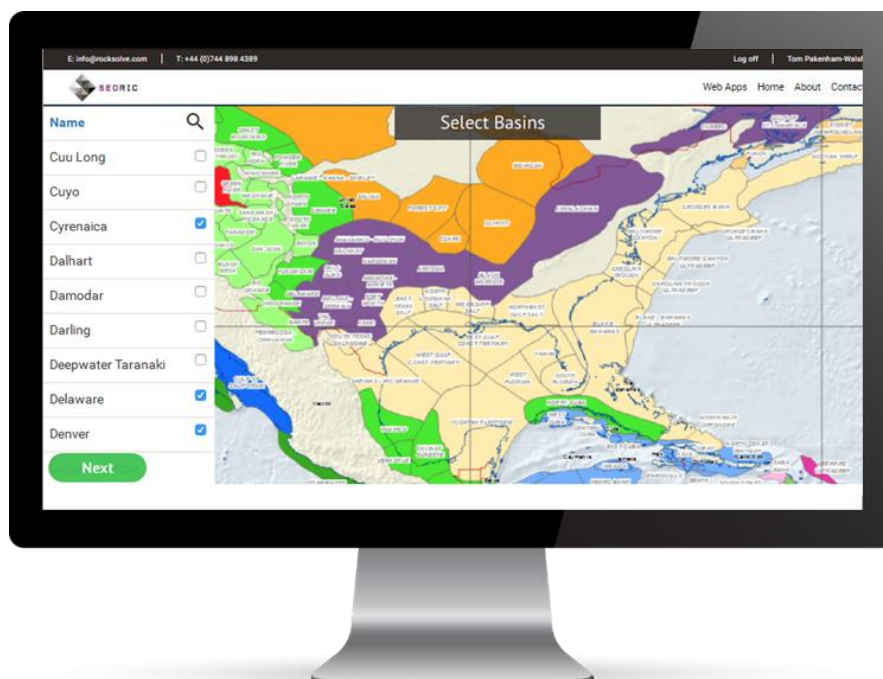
E: info@rocksolve.com | T: +44 (0)744 898 4389

Log off | Tom Pakenham-Walsh

SEDRIC

Web Apps Home About Contac

Name

Cuu Long

Cuyo

Cyrenaica

Dalhart

Damodar

Darling

Deepwater Taranaki

Delaware

Denver

Next

Select Basins